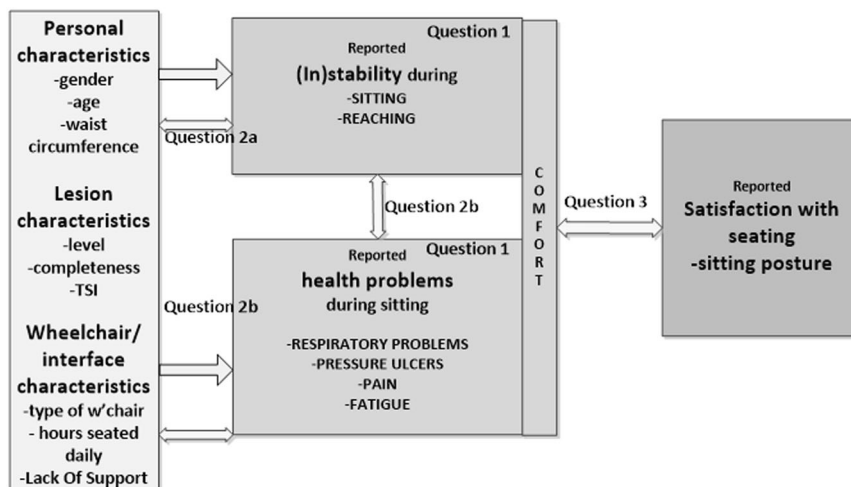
Personal characteristics
-gender
-age
-waist circumference

Lesion characteristics
-level
-completeness
-TSI

Wheelchair/ interface characteristics
-type of w'chair
- hours seated daily
-Lack Of Support

Question 2a

Question 2b

Question 1
Reported
(In)stability during
-SITTING
-REACHING

Question 2b

Question 1
Reported
health problems
during sitting
-RESPIRATORY PROBLEMS
-PRESSURE ULCERS
-PAIN
-FATIGUE

COMFORT

Question 3

Reported
Satisfaction with seating
-sitting posture